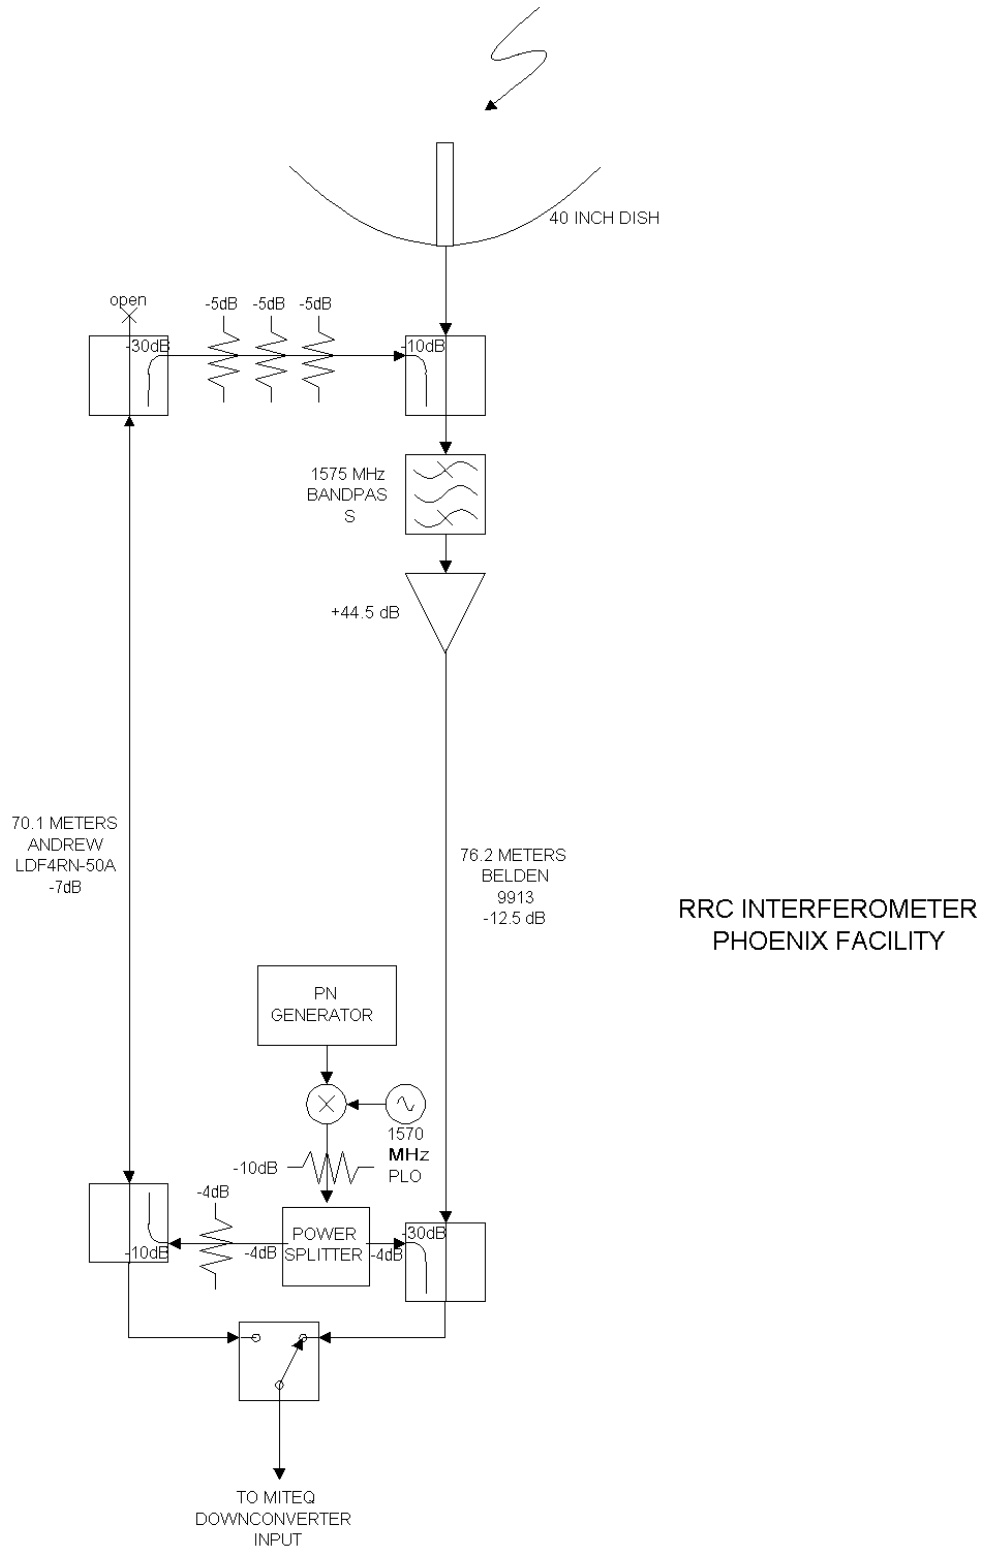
40 INCH DISH

open

-5dB -5dB -5dB

-30dB

-10dB

1575 MHz BANDPAS S

+44.5 dB

70.1 METERS ANDREW LDF4RN-50A -7dB

76.2 METERS BELDEN 9913 -12.5 dB

RRC INTERFEROMETER PHOENIX FACILITY

PN GENERATOR

1570 MHz PLO

-10dB

-4dB

-10dB

-4dB

POWER SPLITTER

-4dB

-30dB

TO MITEQ DOWNCONVERTER INPUT